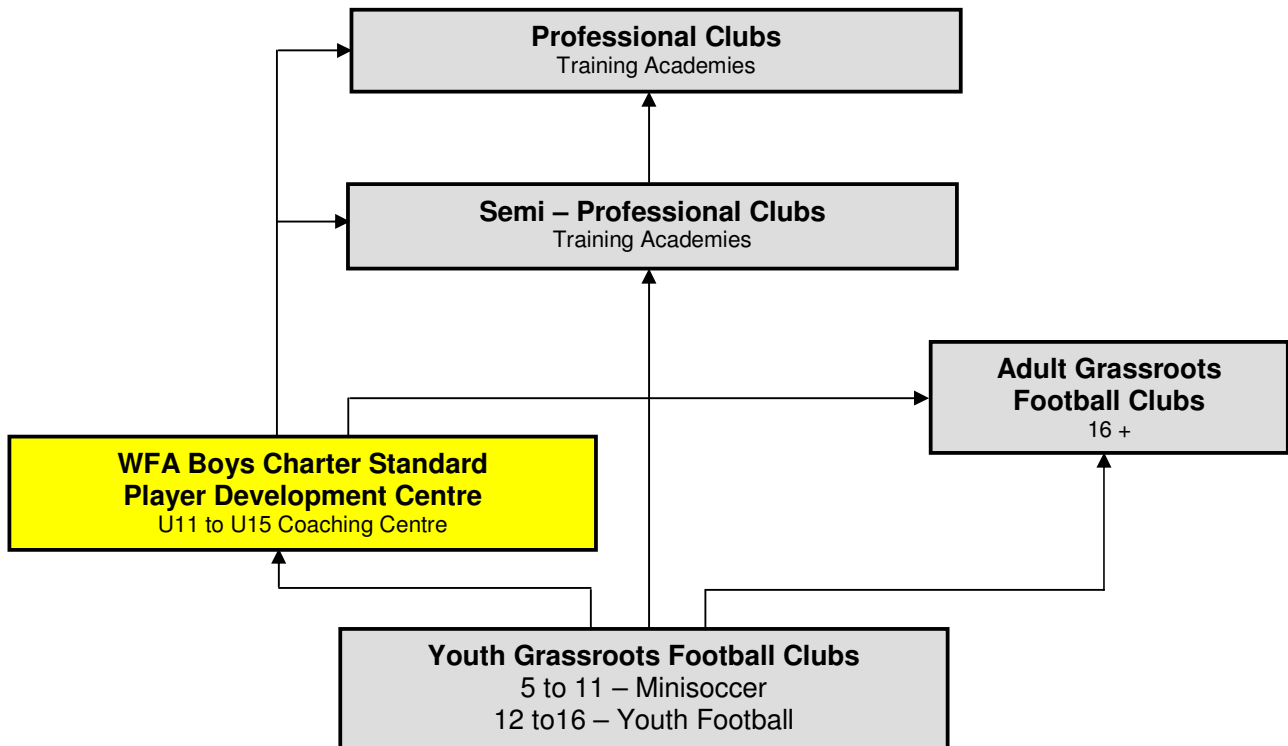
Professional Clubs
Training Academies

Semi – Professional Clubs
Training Academies

Adult Grassroots Football Clubs
16 +

WFA Boys Charter Standard Player Development Centre
U11 to U15 Coaching Centre

Youth Grassroots Football Clubs
5 to 11 – Minisoccer
12 to16 – Youth Football